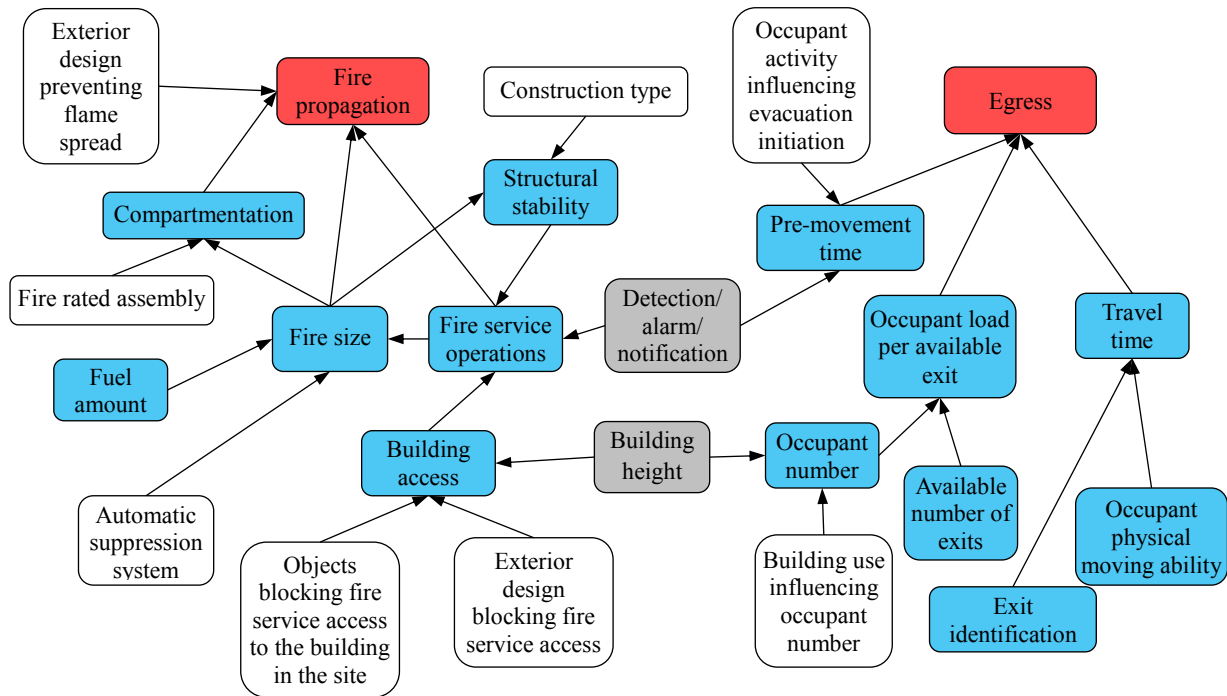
Exterior design preventing flame spread

Fire propagation

Construction type

Occupant activity influencing evacuation initiation

Egress

Compartmentation

Structural stability

Pre-movement time

Fire rated assembly

Fire size

Fire service operations

Detection/ alarm/ notification

Occupant load per available exit

Travel time

Fuel amount

Building access

Building height

Occupant number

Available number of exits

Automatic suppression system

Objects blocking fire service access to the building in the site

Exterior design blocking fire service access

Building use influencing occupant number

Occupant physical moving ability

Exit identification